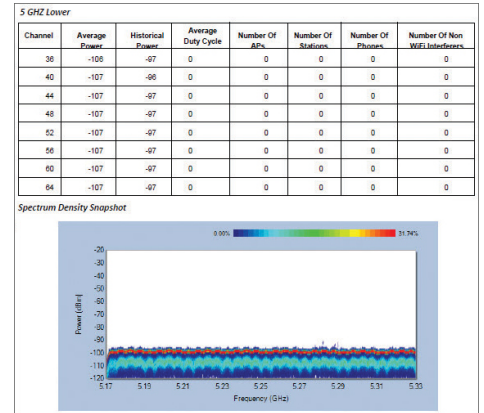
5 GHZ Lower

| Channel | Average Power | Historical Power | Average Duty Cycle | Number Of APs | Number Of Stations | Number Of Phones | Number Of Non WiFi Interferers |
|---|---|---|---|---|---|---|---|
| 36 | -106 | -97 | 0 | 0 | 0 | 0 | 0 |
| 40 | -107 | -96 | 0 | 0 | 0 | 0 | 0 |
| 44 | -107 | -97 | 0 | 0 | 0 | 0 | 0 |
| 48 | -107 | -97 | 0 | 0 | 0 | 0 | 0 |
| 52 | -107 | -97 | 0 | 0 | 0 | 0 | 0 |
| 56 | -107 | -97 | 0 | 0 | 0 | 0 | 0 |
| 60 | -107 | -97 | 0 | 0 | 0 | 0 | 0 |
| 64 | -107 | -97 | 0 | 0 | 0 | 0 | 0 |

Spectrum Density Snapshot

0.00% 31.74%

Power (dBm)

-20
-30
-40
-50
-60
-70
-80
-90
-100
-110
-120

5.17 5.19 5.21 5.23 5.25 5.27 5.29 5.31 5.33

Frequency (GHz)